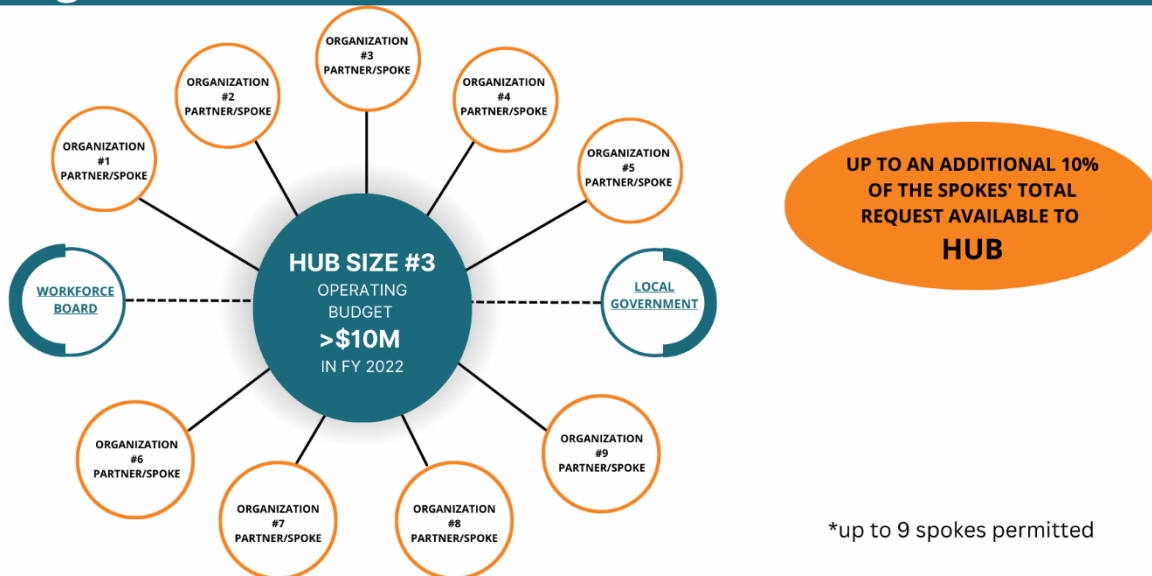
ORGANIZATION #3 PARTNER/SPOKE

ORGANIZATION #2 PARTNER/SPOKE

ORGANIZATION #4 PARTNER/SPOKE

ORGANIZATION #1 PARTNER/SPOKE

ORGANIZATION #5 PARTNER/SPOKE

UP TO AN ADDITIONAL 10% OF THE SPOKES' TOTAL REQUEST AVAILABLE TO HUB

WORKFORCE BOARD

HUB SIZE #3
OPERATING BUDGET
>$10M
IN FY 2022

LOCAL GOVERNMENT

ORGANIZATION #6 PARTNER/SPOKE

ORGANIZATION #9 PARTNER/SPOKE

ORGANIZATION #7 PARTNER/SPOKE

ORGANIZATION #8 PARTNER/SPOKE

*up to 9 spokes permitted